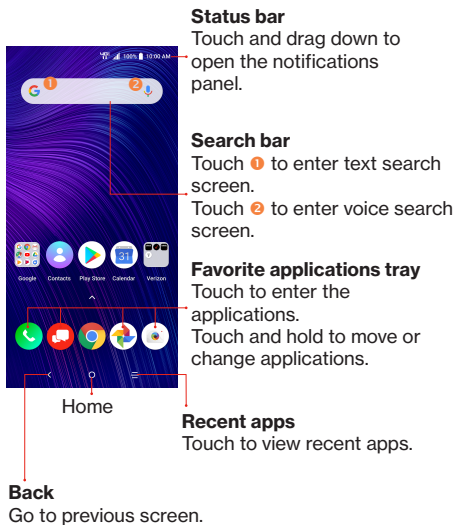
100% 10:00 AM

1 2

Google Contacts Play Store Calendar Verizon

Home

Back
Go to previous screen.

Status bar
Touch and drag down to open the notifications panel.

Search bar
Touch ❶ to enter text search screen.
Touch ❷ to enter voice search screen.

Favorite applications tray
Touch to enter the applications.
Touch and hold to move or change applications.

Recent apps
Touch to view recent apps.